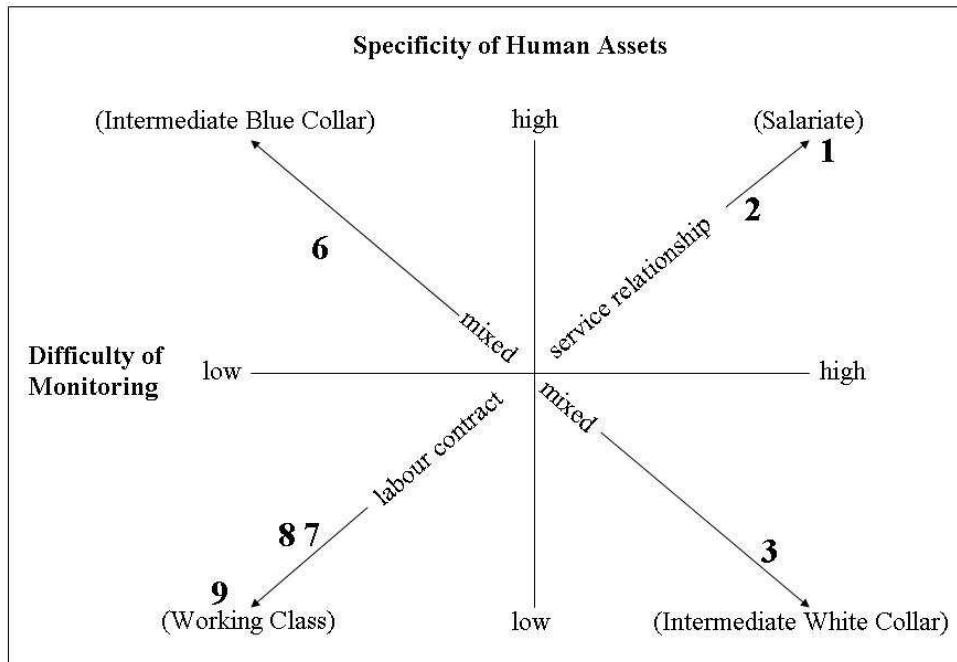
Specificity of Human Assets

(Intermediate Blue Collar)

high

(Salariate)

1

2

6

service relationship

mixed

Difficulty of Monitoring

low

high

mixed

labour contract

8 7

3

9

(Working Class)

low

(Intermediate White Collar)